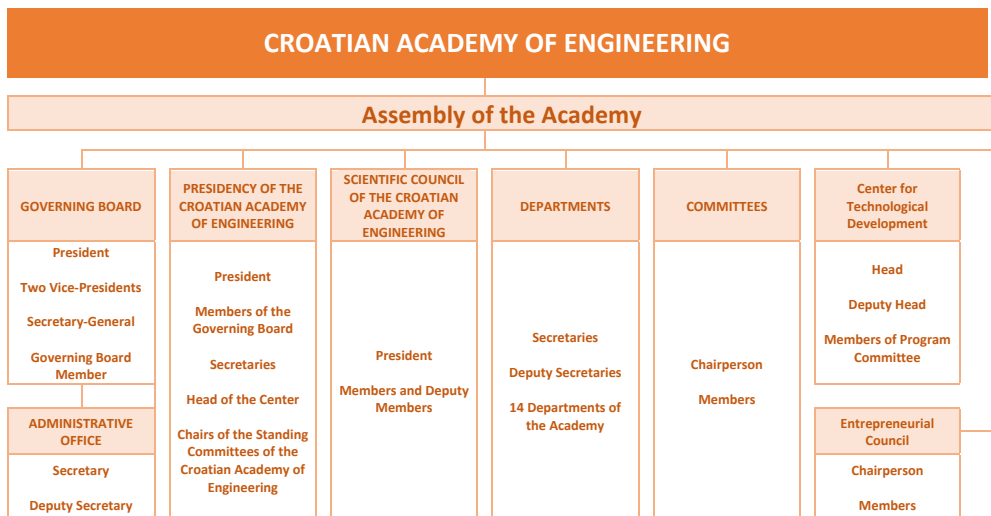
CROATIAN ACADEMY OF ENGINEERING

Assembly of the Academy

GOVERNING BOARD

President

Two Vice-Presidents

Secretary-General

Governing Board Member

ADMINISTRATIVE OFFICE

Secretary

Deputy Secretary

PRESIDENCY OF THE CROATIAN ACADEMY OF ENGINEERING

President

Members of the Governing Board

Secretaries

Head of the Center

Chairs of the Standing Committees of the Croatian Academy of Engineering

SCIENTIFIC COUNCIL OF THE CROATIAN ACADEMY OF ENGINEERING

President

Members and Deputy Members

DEPARTMENTS

Secretaries

Deputy Secretaries

14 Departments of the Academy

COMMITTEES

Chairperson

Members

Center for Technological Development

Head

Deputy Head

Members of Program Committee

Entrepreneurial Council

Chairperson

Members